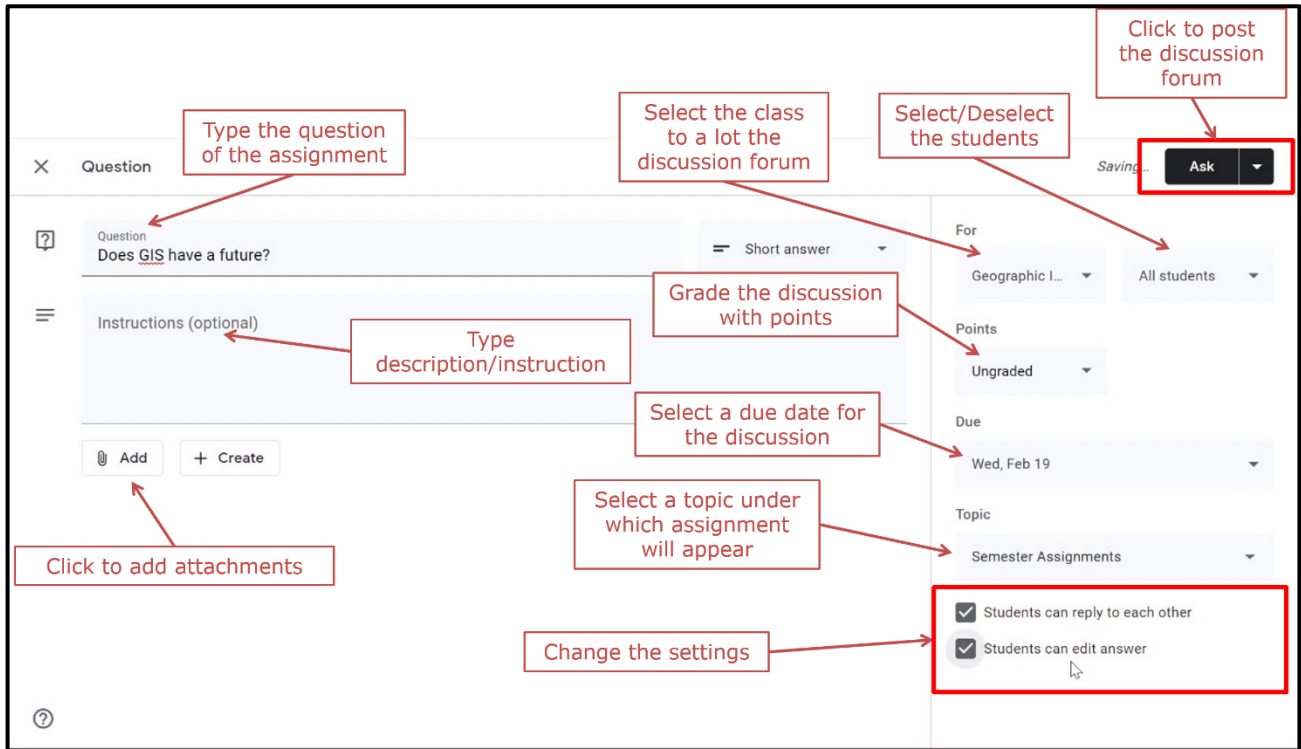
Click to post the discussion forum

Select the class to a lot the discussion forum

Select/Deselect the students

Type the question of the assignment

Question

Saving...

Ask

Question
Does GIS have a future?

Short answer

For

Geographic I...

All students

Grade the discussion with points

Instructions (optional)

Type description/instruction

Points

Ungraded

Select a due date for the discussion

Due

Wed, Feb 19

Add

Create

Select a topic under which assignment will appear

Topic

Semester Assignments

Click to add attachments

Students can reply to each other

Change the settings

Students can edit answer